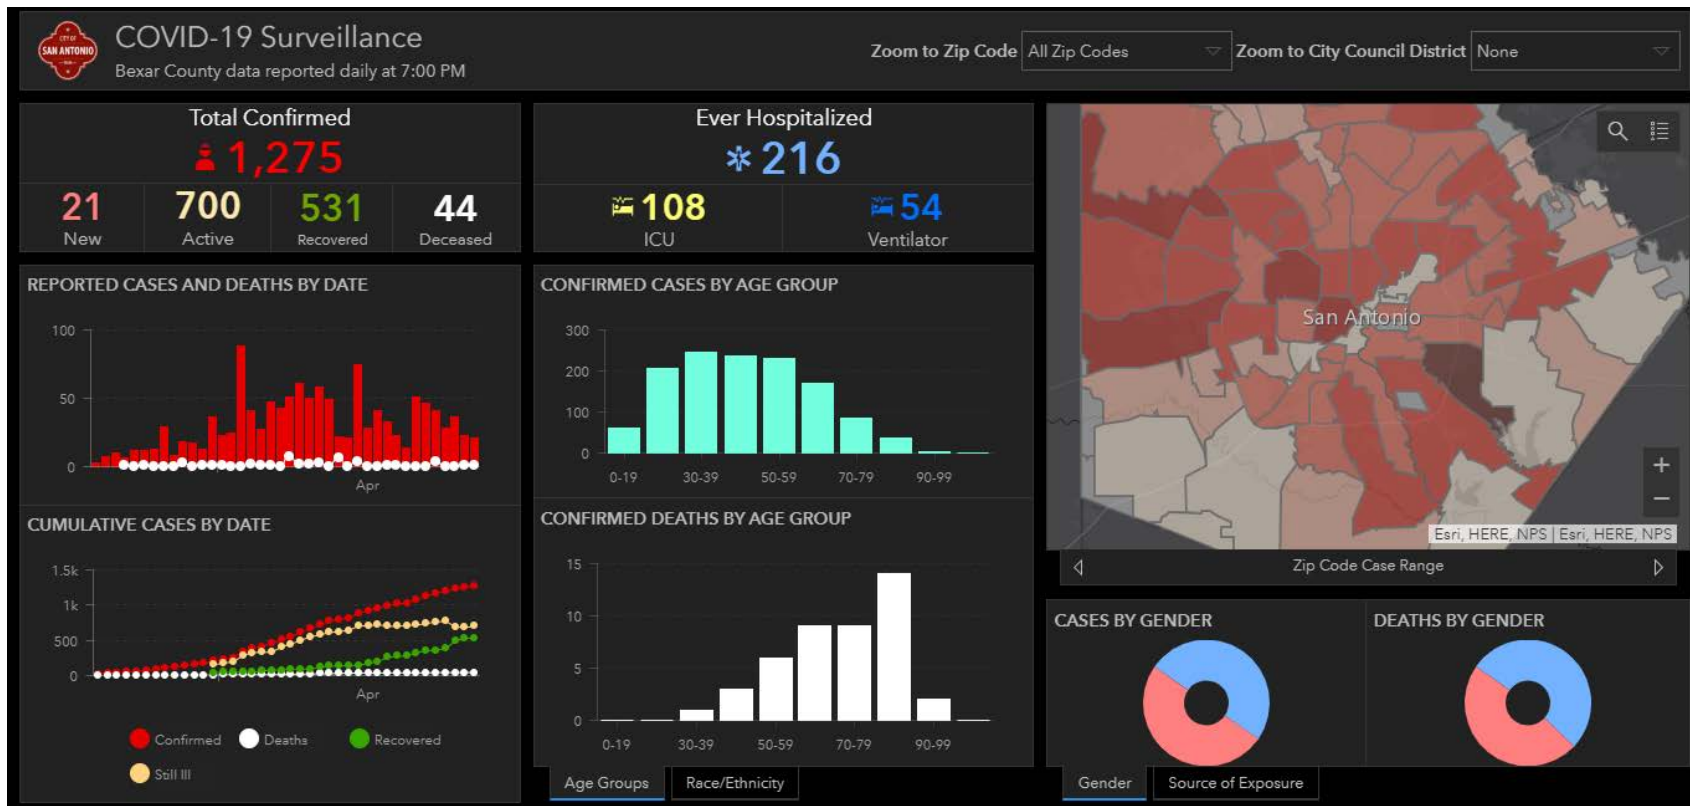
CITY OF SAN ANTONIO

COVID-19 Surveillance
Bexar County data reported daily at 7:00 PM

Zoom to Zip Code All Zip Codes
Zoom to City Council District None

Total Confirmed
1,275

| 21 | 700 | 531 | 44 |
|---|---|---|---|
| New | Active | Recovered | Deceased |

Ever Hospitalized
216

| 108 | 54 |
|---|---|
| ICU | Ventilator |

San Antonio

Esri, HERE, NPS | Esri, HERE, NPS

Zip Code Case Range

REPORTED CASES AND DEATHS BY DATE
100
50
0
Apr

CONFIRMED CASES BY AGE GROUP
300
200
100
0
0-19 30-39 50-59 70-79 90-99

CUMULATIVE CASES BY DATE
1.5k
1k
500
0
Apr

Confirmed Deaths Recovered
Still Ill

CONFIRMED DEATHS BY AGE GROUP
15
10
5
0
0-19 30-39 50-59 70-79 90-99

Age Groups Race/Ethnicity

CASES BY GENDER

DEATHS BY GENDER

Gender Source of Exposure